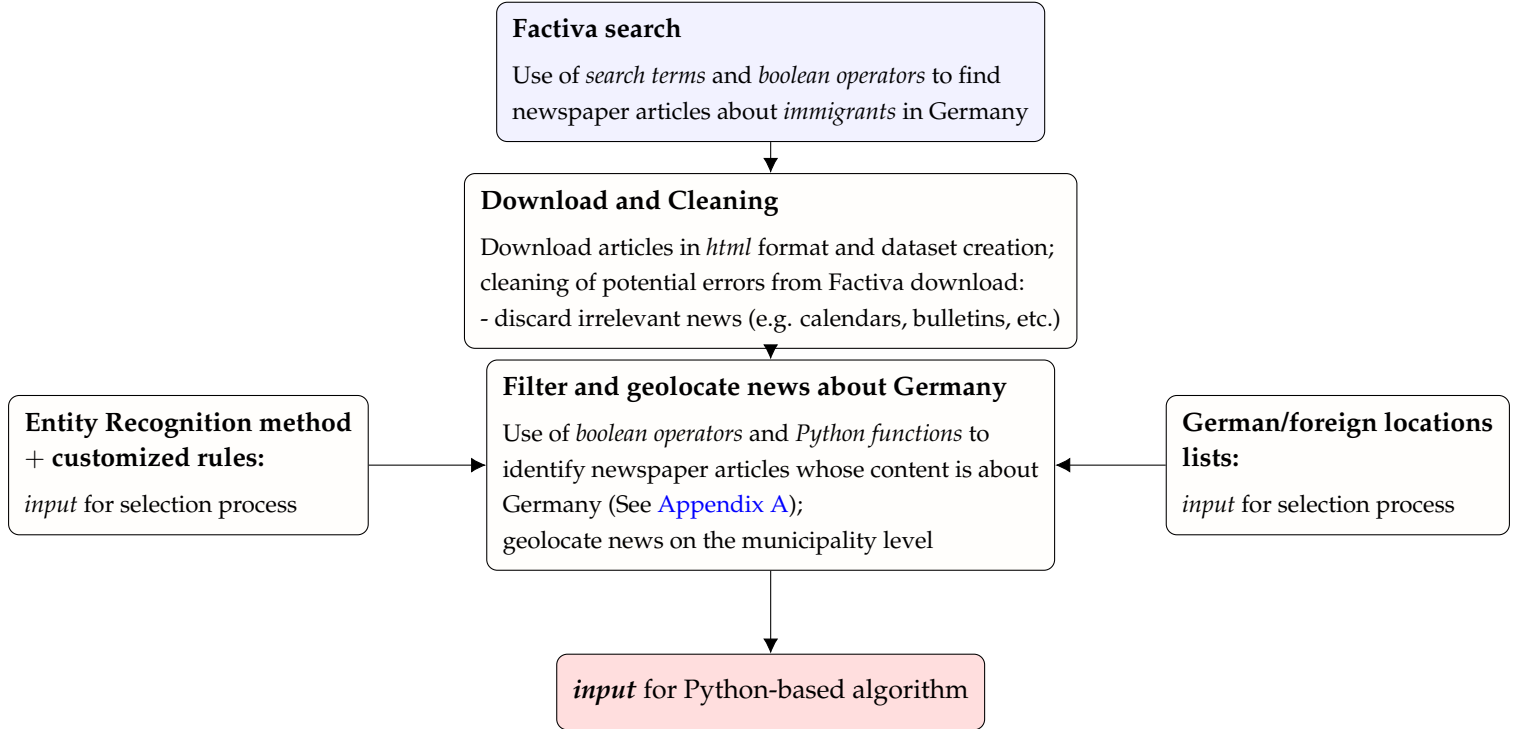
**Factiva search**

Use of *search terms* and *boolean operators* to find newspaper articles about *immigrants* in Germany

**Download and Cleaning**

Download articles in *html* format and dataset creation; cleaning of potential errors from Factiva download:
- discard irrelevant news (e.g. calendars, bulletins, etc.)

**Entity Recognition method + customized rules:**

*input* for selection process

**Filter and geolocate news about Germany**

Use of *boolean operators* and *Python functions* to identify newspaper articles whose content is about Germany (See Appendix A);
geolocate news on the municipality level

**German/foreign locations lists:**

*input* for selection process

***input*** for Python-based algorithm